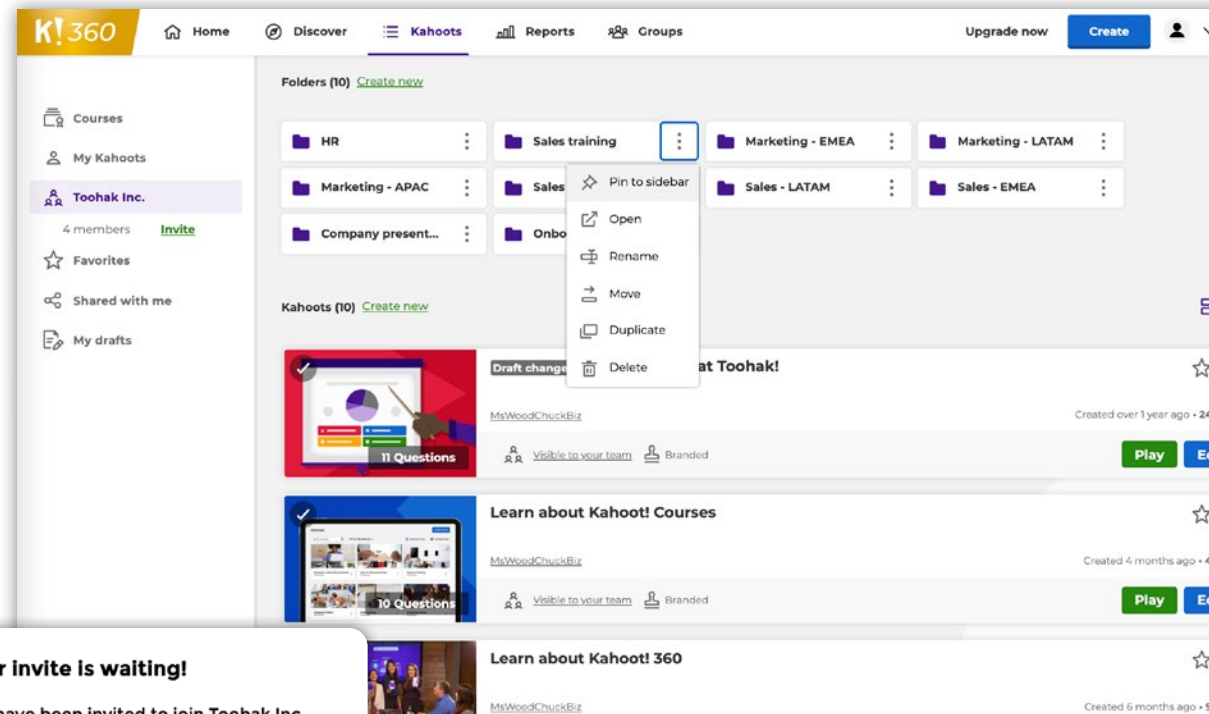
K!360 Home Discover Kahoots Reports Groups Upgrade now Create

Courses
My Kahoots
Toohak Inc.
4 members Invite
Favorites
Shared with me
My drafts

Folders (10) Create new

HR
Sales training
Marketing - EMEA
Marketing - LATAM
Marketing - APAC
Sales
Sales - LATAM
Sales - EMEA
Company present...
Onbo

Pin to sidebar
Open
Rename
Move
Duplicate
Delete

Kahoots (10) Create new

Draft change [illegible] at Toohak!
MsWoodChuckBiz
Created over 1 year ago • 24
11 Questions
Visible to your team Branded
Play Ed

Learn about Kahoot! Courses
MsWoodChuckBiz
Created 4 months ago • 4
10 Questions
Visible to your team Branded
Play Ed

Learn about Kahoot! 360
MsWoodChuckBiz
Created 6 months ago • 9

r invite is waiting!
have been invited to join Toohak Inc.